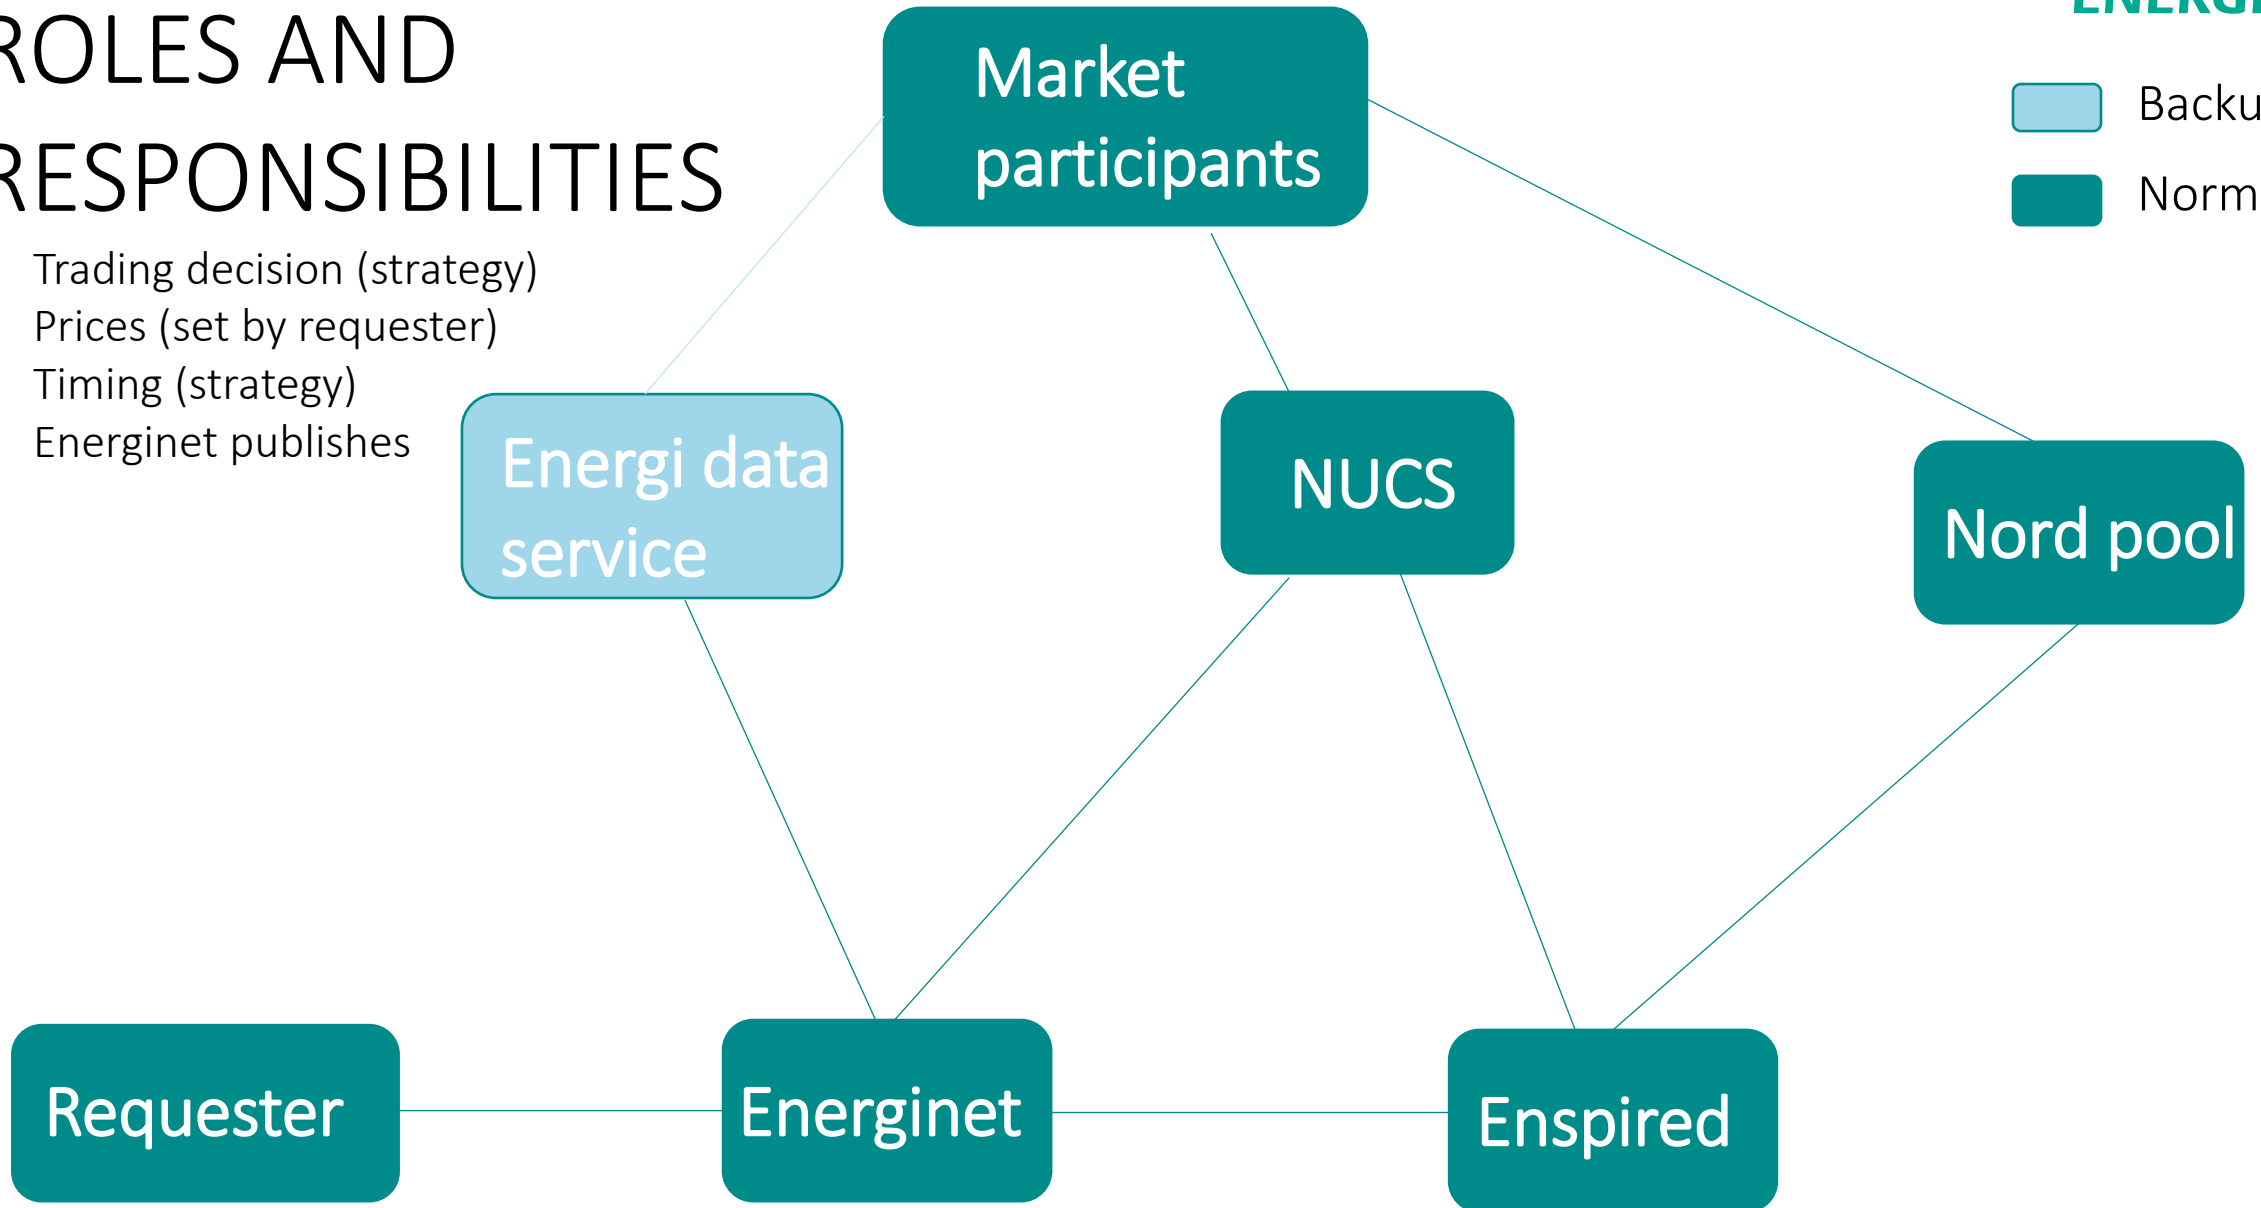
ROLES AND RESPONSIBILITIES

Trading decision (strategy)
Prices (set by requester)
Timing (strategy)
Energinet publishes

ENERG

Backu

Norm

Market participants

Energi data service

NUCS

Nord pool

Requester

Energinet

Enspired